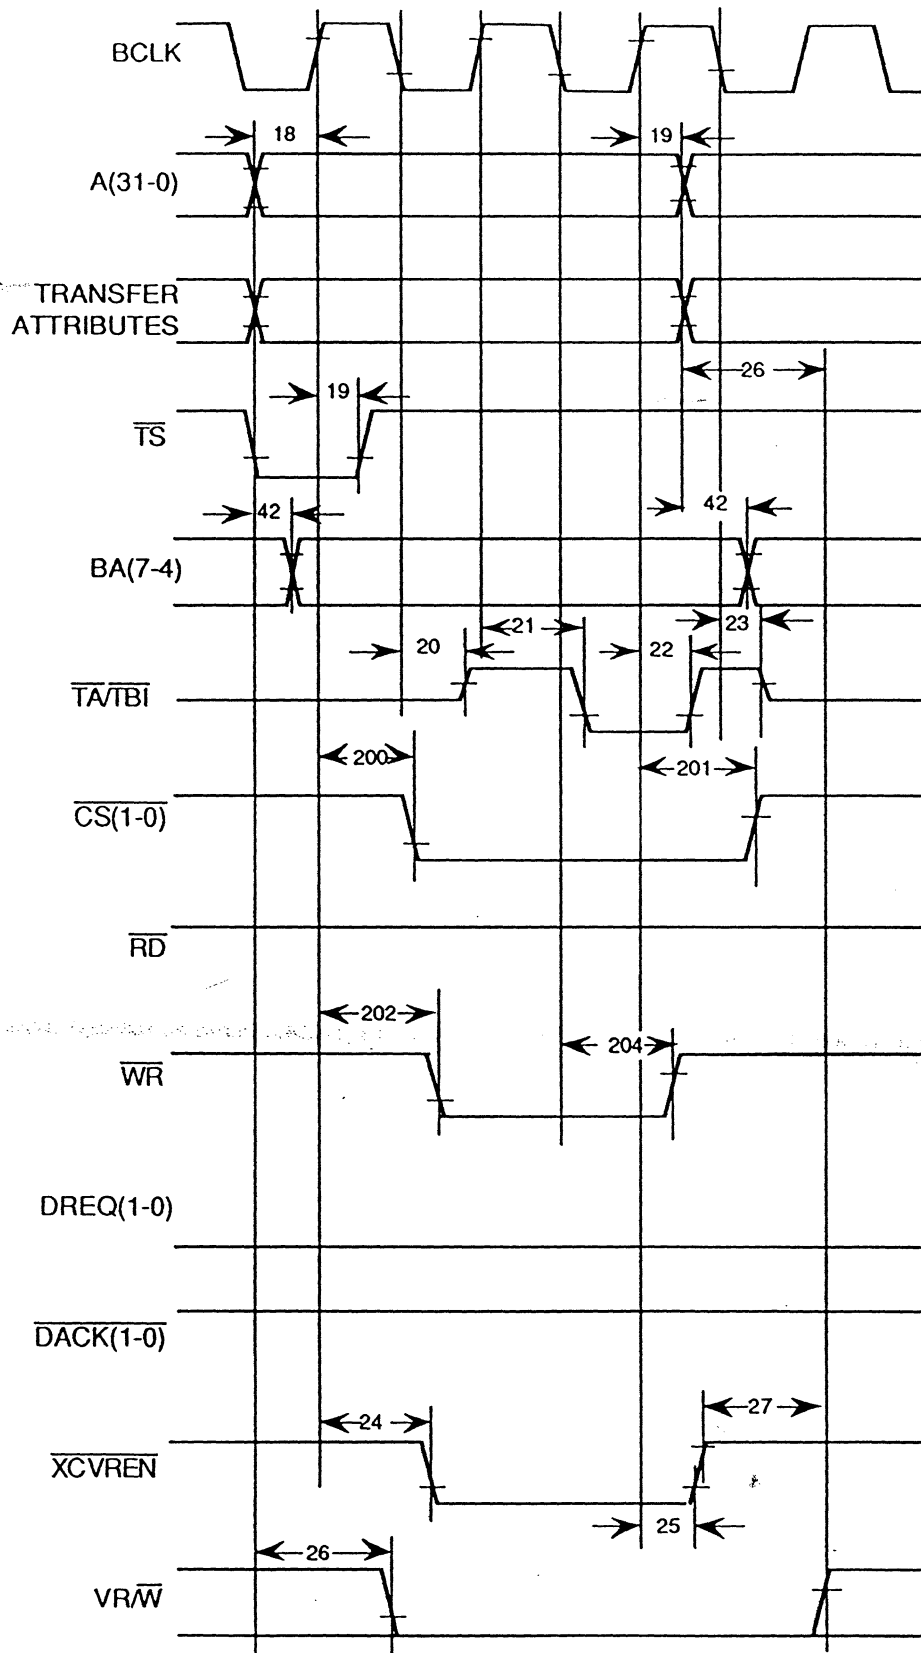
BCLK

18

19

A(31-0)

TRANSFER ATTRIBUTES

26

19

$\overline{TS}$

42

42

BA(7-4)

21

23

20

22

$\overline{TA}/\overline{TBI}$

200

201

$\overline{CS(1-0)}$

$\overline{RD}$

202

204

$\overline{WR}$

DREQ(1-0)

$\overline{DACK(1-0)}$

24

27

$\overline{XCVREN}$

25

26

VR/$\overline{W}$